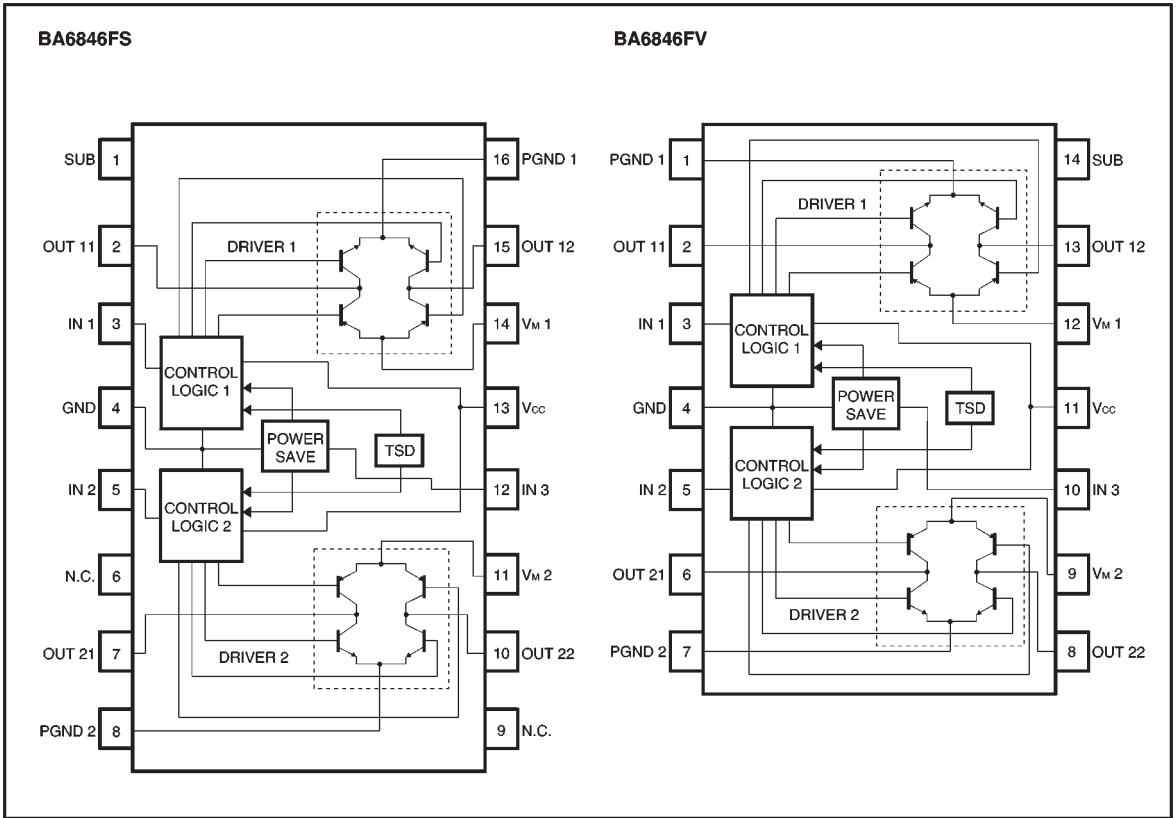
BA6846FS

SUB 1
OUT 11 2
IN 1 3
GND 4
IN 2 5
N.C. 6
OUT 21 7
PGND 2 8

16 PGND 1
15 OUT 12
14 $V_M$ 1
13 $V_{CC}$
12 IN 3
11 $V_M$ 2
10 OUT 22
9 N.C.

DRIVER 1
CONTROL LOGIC 1
POWER SAVE
TSD
CONTROL LOGIC 2
DRIVER 2

BA6846FV

PGND 1 1
OUT 11 2
IN 1 3
GND 4
IN 2 5
OUT 21 6
PGND 2 7

14 SUB
13 OUT 12
12 $V_M$ 1
11 $V_{CC}$
10 IN 3
9 $V_M$ 2
8 OUT 22

DRIVER 1
CONTROL LOGIC 1
POWER SAVE
TSD
CONTROL LOGIC 2
DRIVER 2